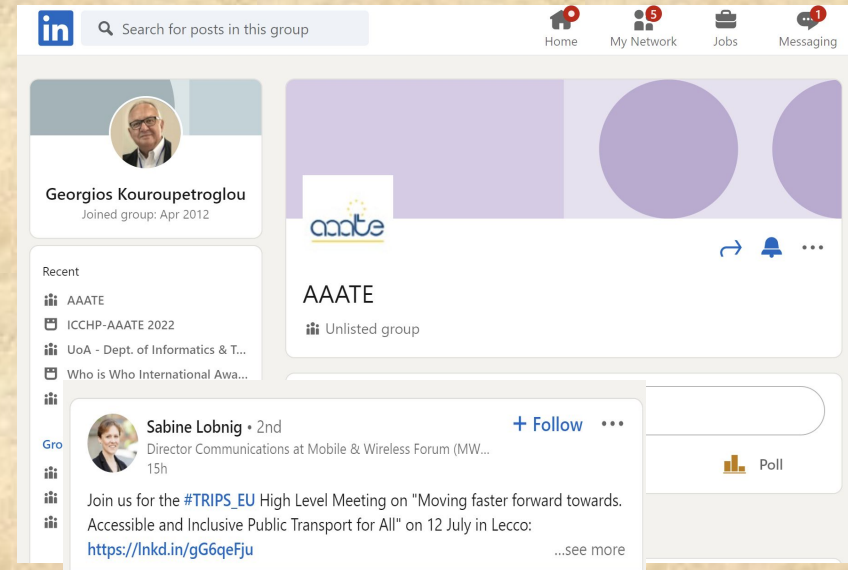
in

Search for posts in this group

Home

5
My Network

Jobs

1
Messaging

Georgios Kouroupetroglou
Joined group: Apr 2012

Recent

AAATE

ICCHP-AAATE 2022

UoA - Dept. of Informatics & T...

Who is Who International Awa...

Gro

aaate

AAATE

Unlisted group

Poll

Sabine Lobnig • 2nd
Director Communications at Mobile & Wireless Forum (MW...
15h

+ Follow

Join us for the #TRIPS_EU High Level Meeting on "Moving faster forward towards. Accessible and Inclusive Public Transport for All" on 12 July in Lecco: https://lnkd.in/gG6qeFju ...see more